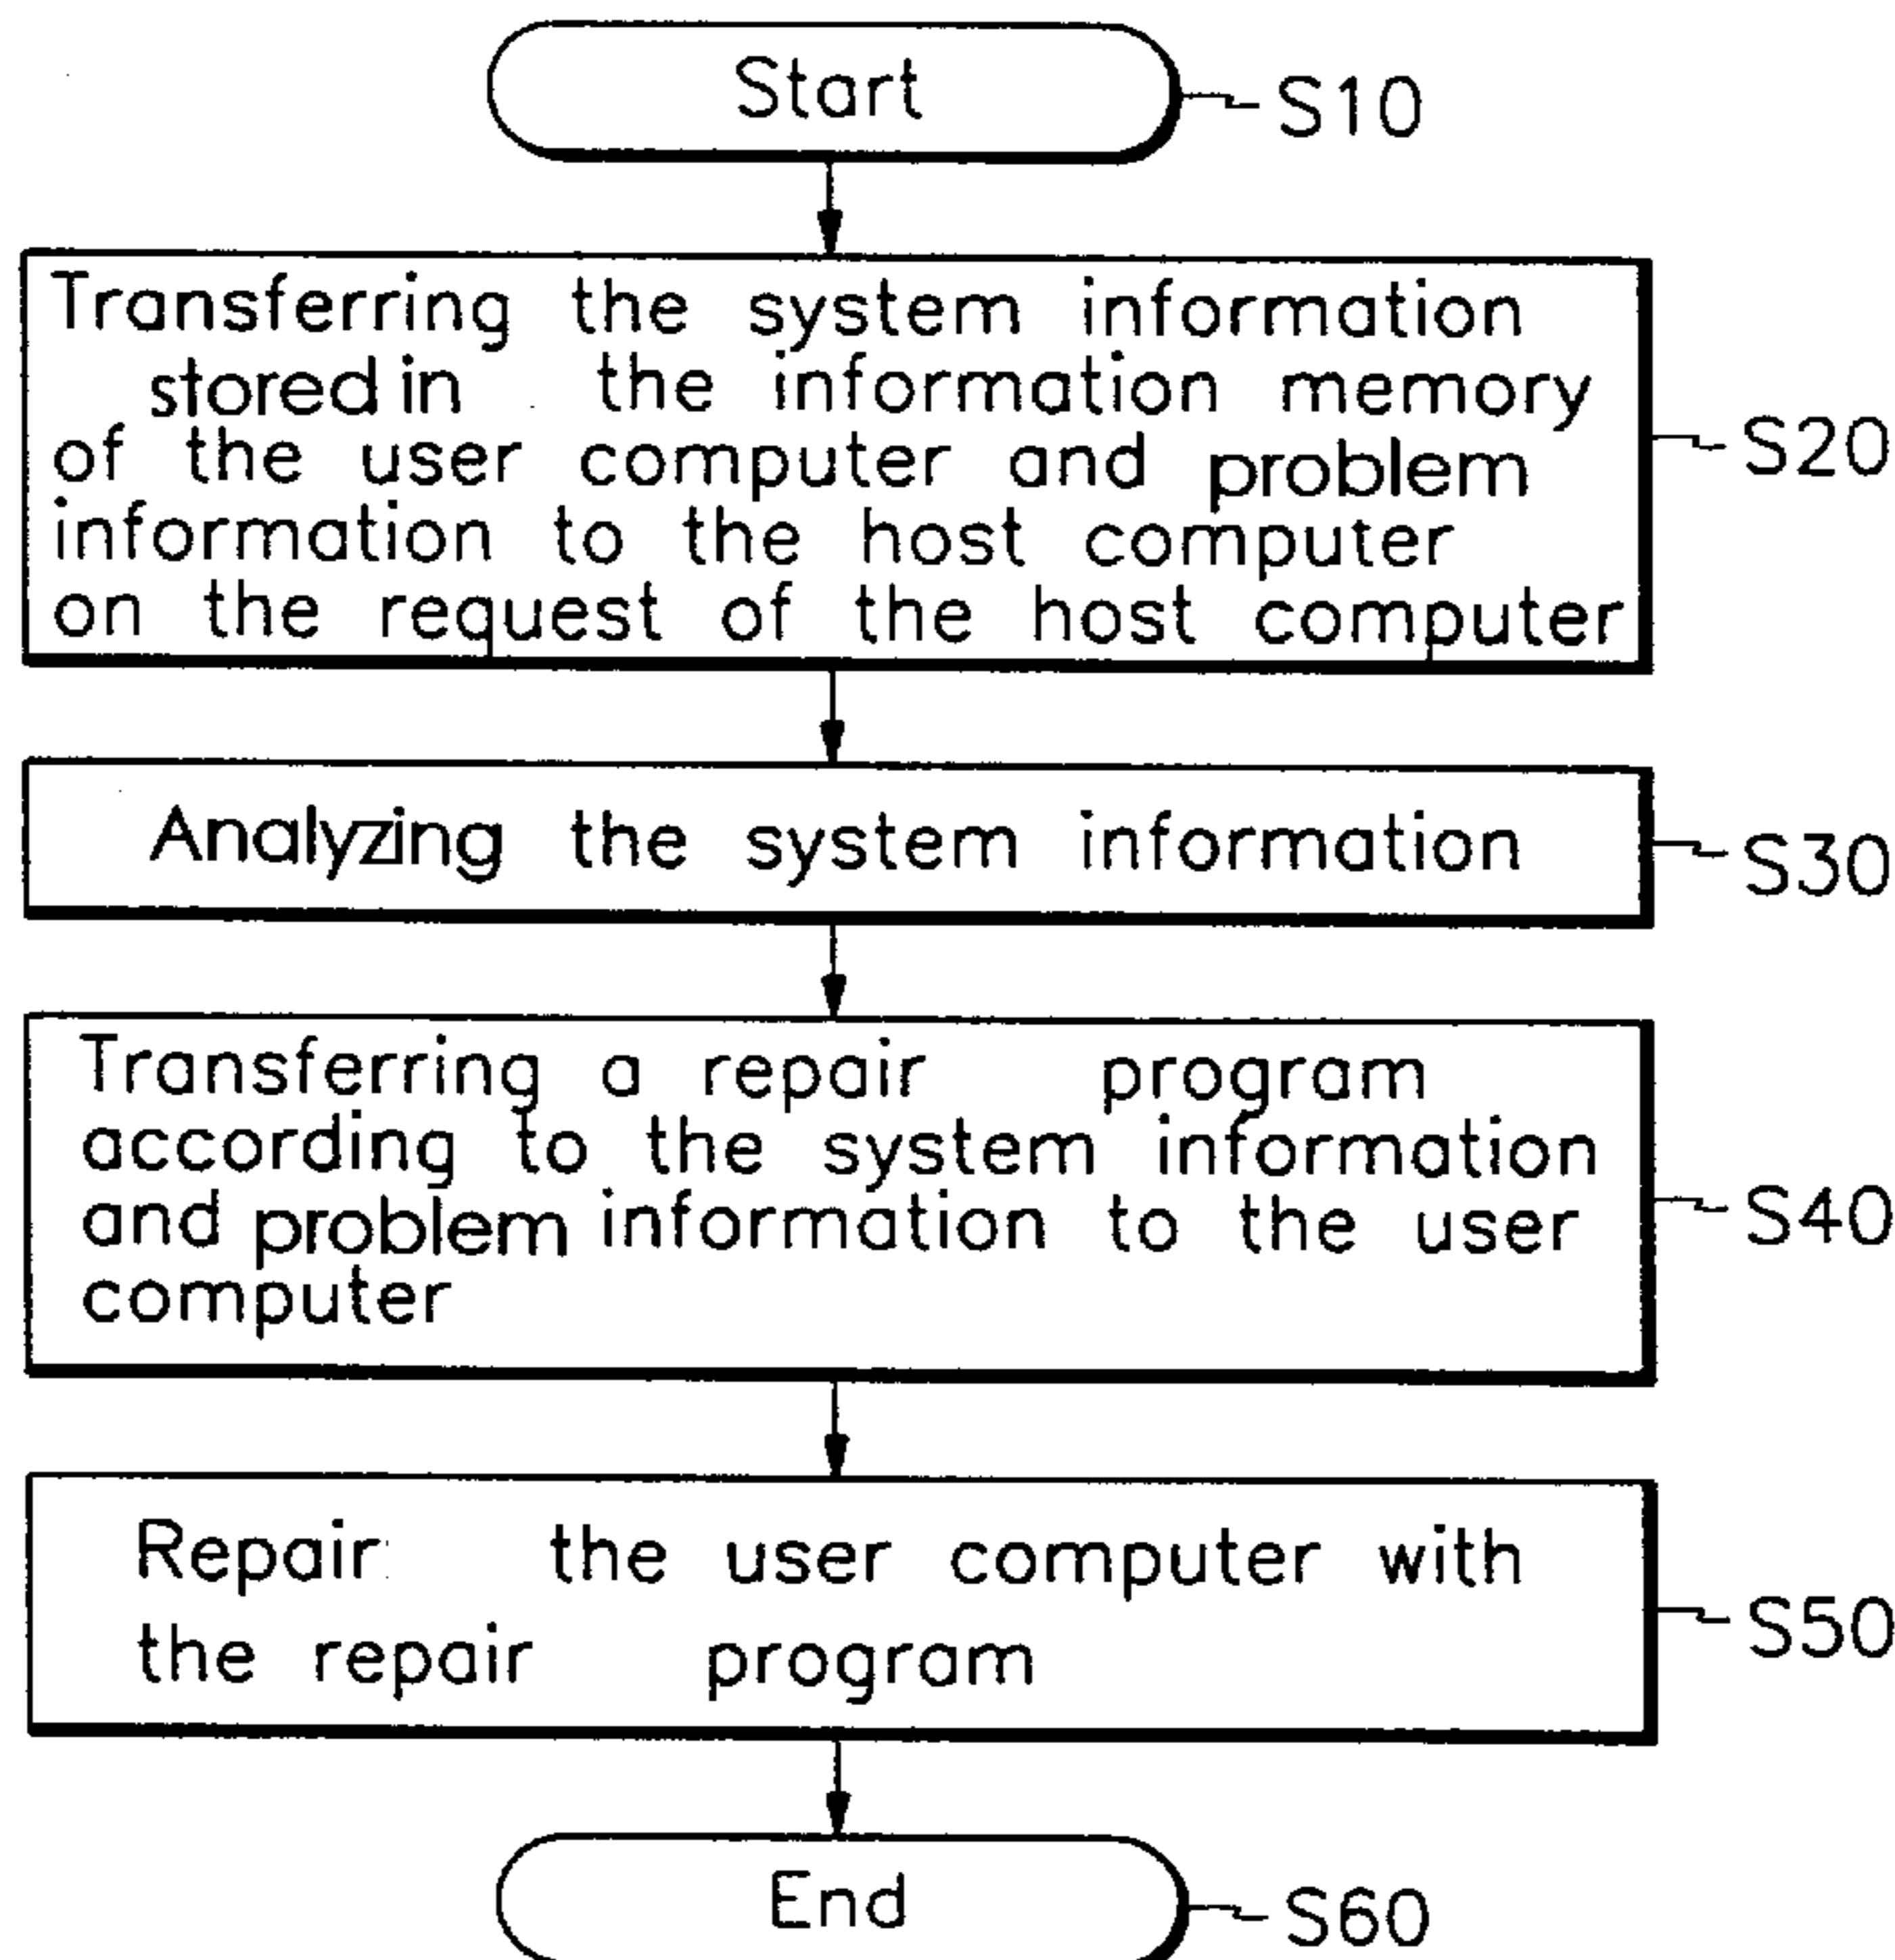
Start
S10

Transferring the system information stored in the information memory of the user computer and problem information to the host computer on the request of the host computer
S20

Analyzing the system information
S30

Transferring a repair program according to the system information and problem information to the user computer
S40

Repair the user computer with the repair program
S50

End
S60